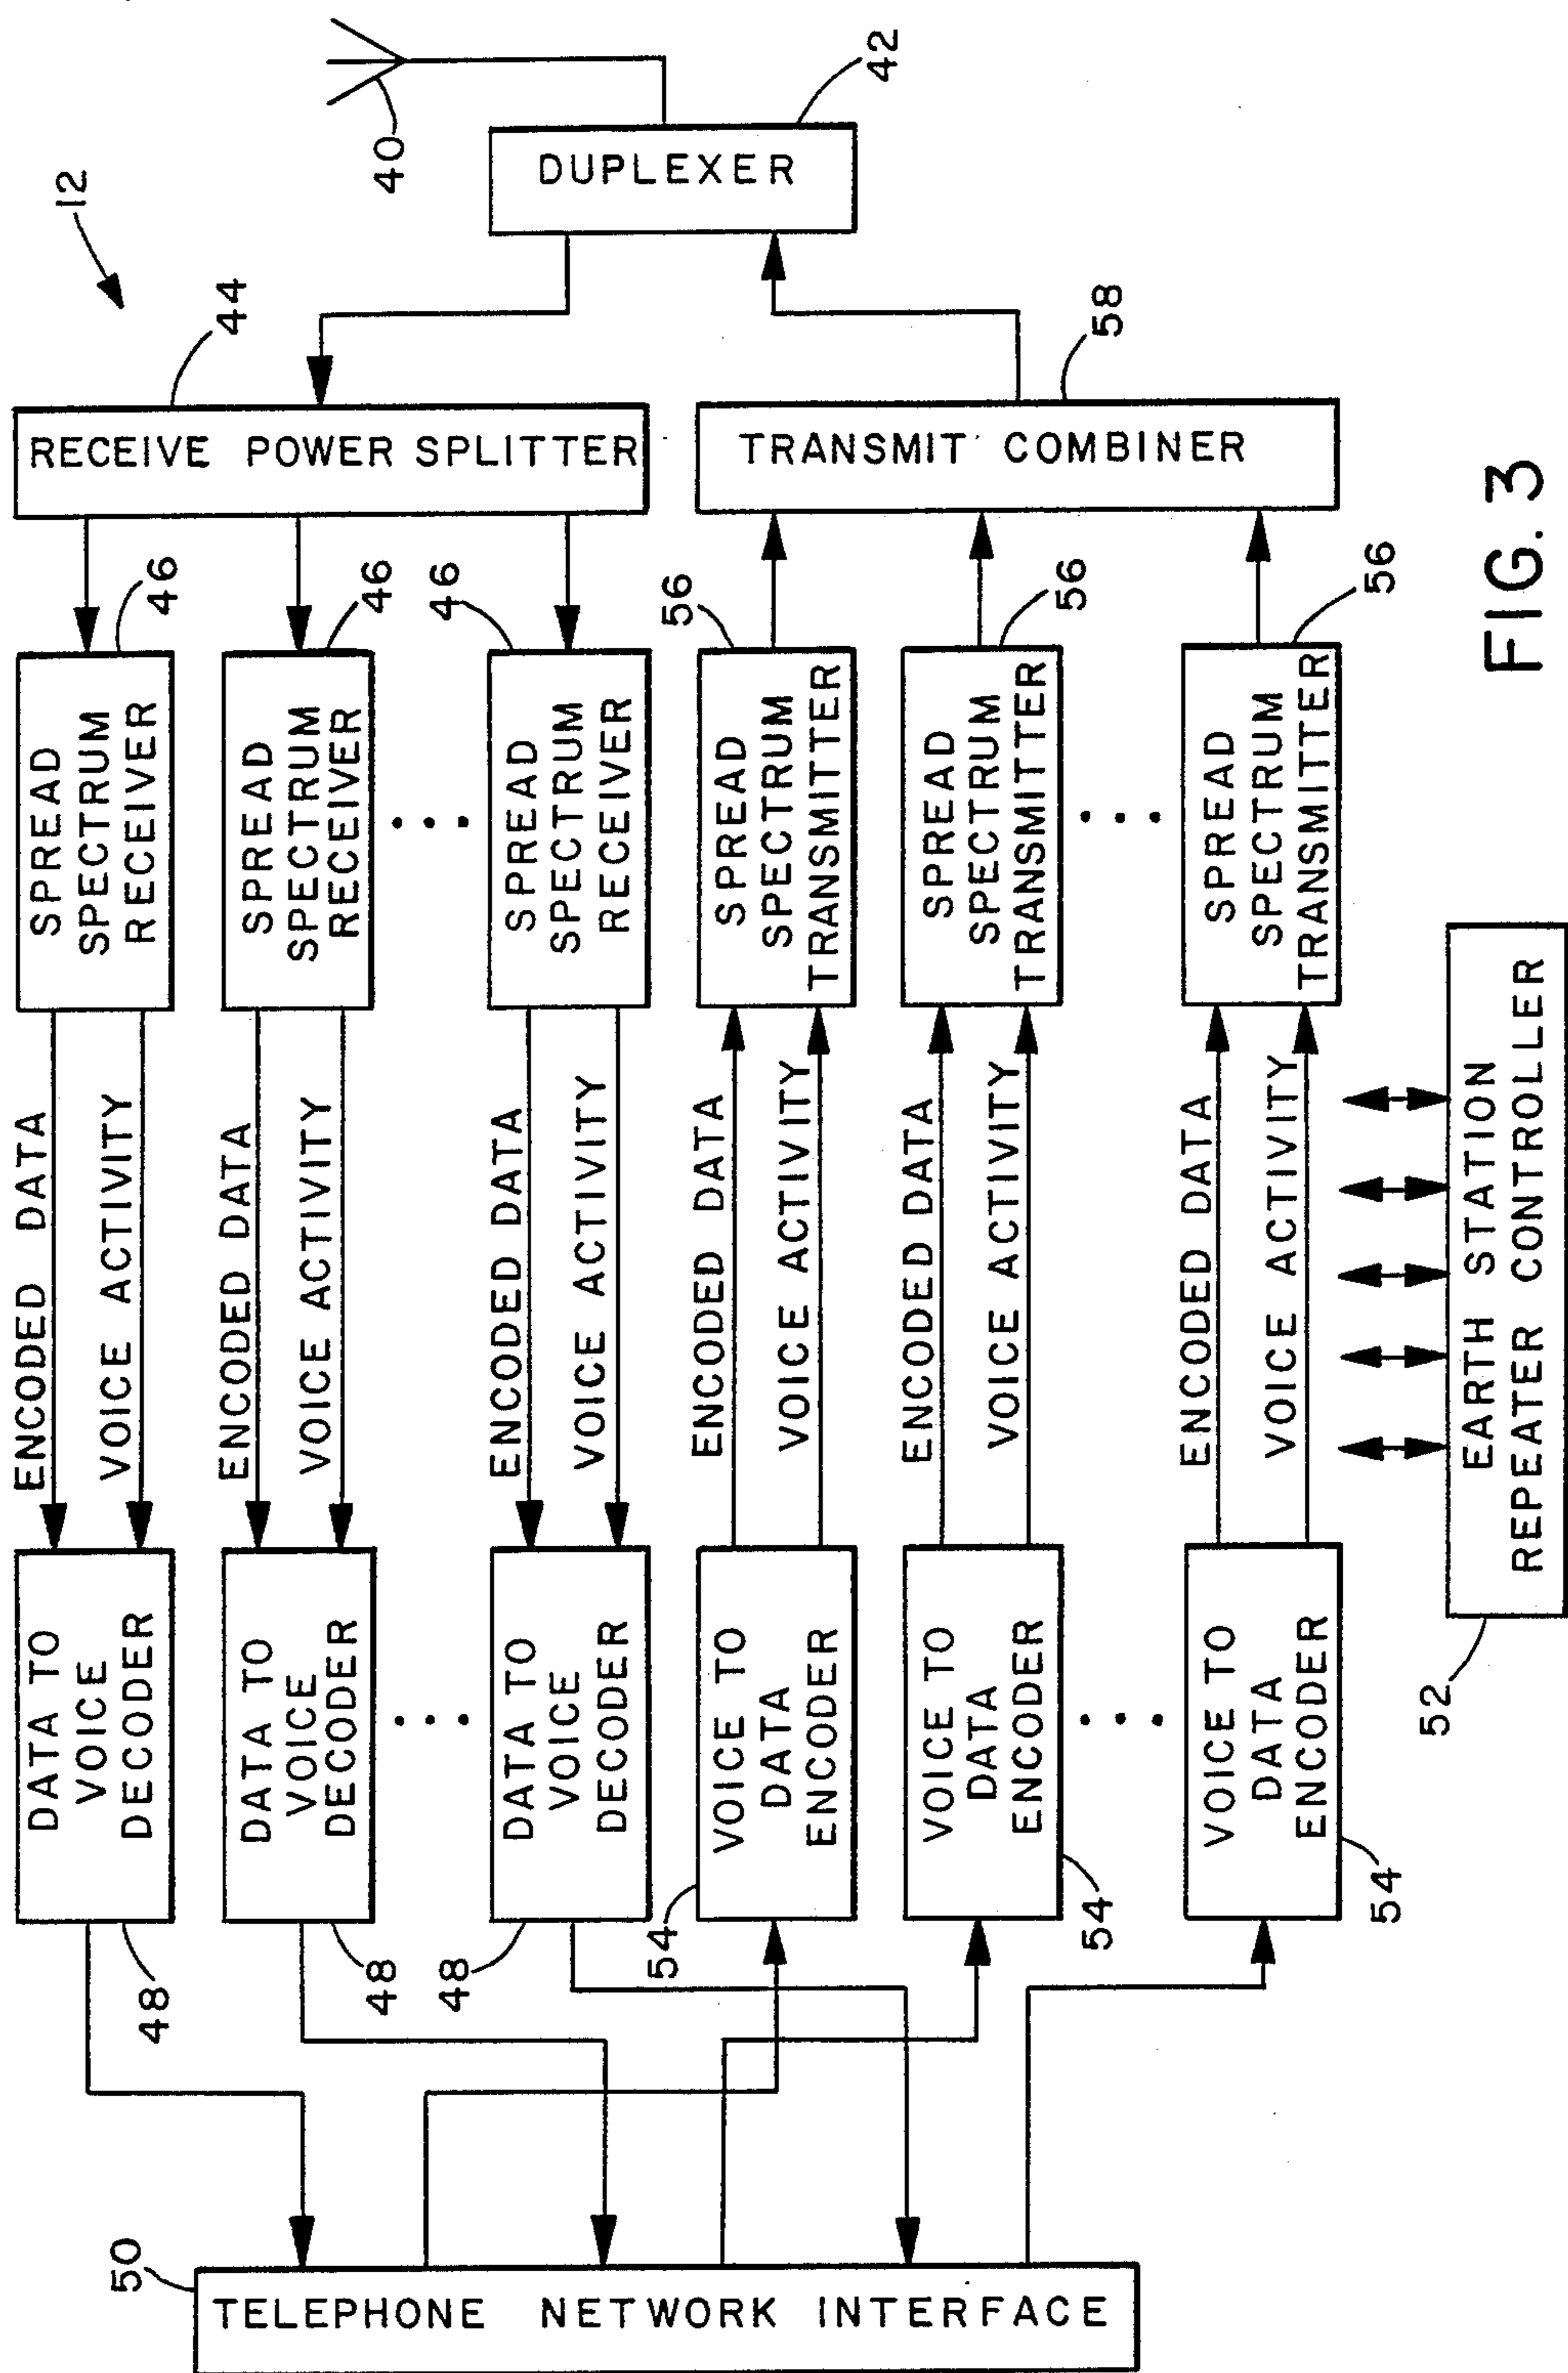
12

40

42

DUPLEXER

44

RECEIVE POWER SPLITTER

58

TRANSMIT COMBINER

FIG. 3

46

SPREAD SPECTRUM RECEIVER

46

SPREAD SPECTRUM RECEIVER

46

SPREAD SPECTRUM RECEIVER

56

SPREAD SPECTRUM TRANSMITTER

56

SPREAD SPECTRUM TRANSMITTER

56

SPREAD SPECTRUM TRANSMITTER

ENCODED DATA

VOICE ACTIVITY

ENCODED DATA

VOICE ACTIVITY

ENCODED DATA

VOICE ACTIVITY

ENCODED DATA

VOICE ACTIVITY

ENCODED DATA

VOICE ACTIVITY

ENCODED DATA

VOICE ACTIVITY

EARTH STATION REPEATER CONTROLLER

52

DATA TO VOICE DECODER

DATA TO VOICE DECODER

DATA TO VOICE DECODER

VOICE TO DATA ENCODER

VOICE TO DATA ENCODER

VOICE TO DATA ENCODER

48

48

48

54

54

54

50

TELEPHONE NETWORK INTERFACE